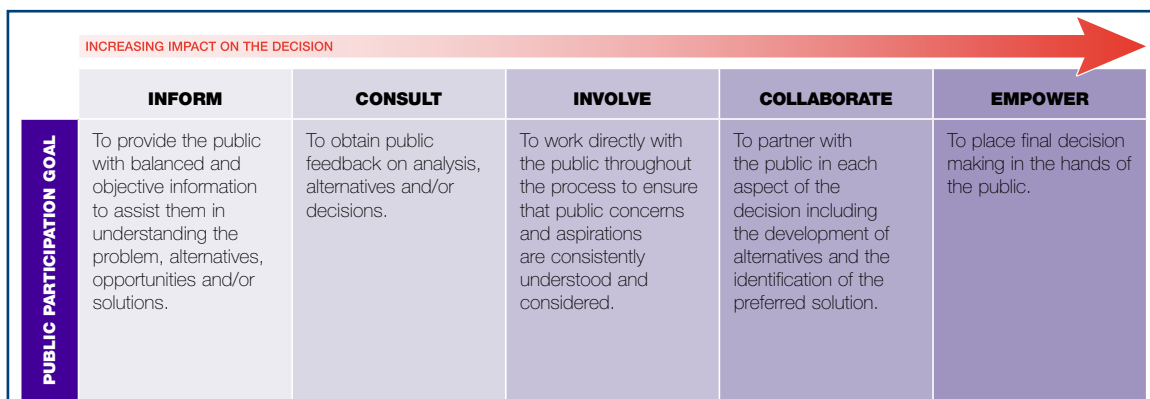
INCREASING IMPACT ON THE DECISION

| | INFORM | CONSULT | INVOLVE | COLLABORATE | EMPOWER |
|---|---|---|---|---|---|
| PUBLIC PARTICIPATION GOAL | To provide the public with balanced and objective information to assist them in understanding the problem, alternatives, opportunities and/or solutions. | To obtain public feedback on analysis, alternatives and/or decisions. | To work directly with the public throughout the process to ensure that public concerns and aspirations are consistently understood and considered. | To partner with the public in each aspect of the decision including the development of alternatives and the identification of the preferred solution. | To place final decision making in the hands of the public. |